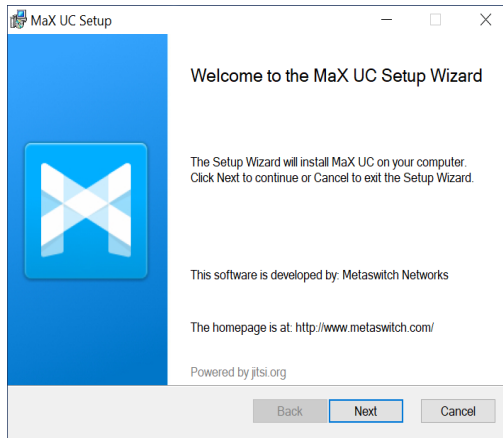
MaX UC Setup

Welcome to the MaX UC Setup Wizard

The Setup Wizard will install MaX UC on your computer. Click Next to continue or Cancel to exit the Setup Wizard.

This software is developed by: Metaswitch Networks

The homepage is at: http://www.metaswitch.com/

Powered by jitsi.org

Back Next Cancel